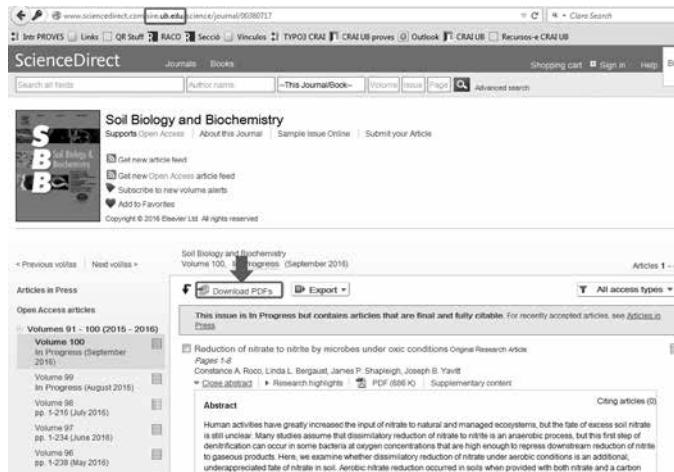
www.sciencedirect.com.sire.ub.edu/science/journal/00380717

Clara Search

Intr PROVES Links QR Stuff RACO Secció Vincules TYPO3 CRAI CRAI UB proves Outlook CRAI UB Recursos-e CRAI UB

ScienceDirect Journals Books Shopping cart Sign in Help

Search all fields Author name This Journal/Book Volume Issue Page Advanced search

Soil Biology and Biochemistry

Supports Open Access | About this Journal | Sample Issue Online | Submit your Article

Get new article feed

Get new Open Access article feed

Subscribe to new volume alerts

Add to Favorites

Copyright © 2016 Elsevier Ltd. All rights reserved

< Previous vol/iss | Next vol/iss >

Soil Biology and Biochemistry
Volume 100, In Progress (September 2016)

Articles 1 -

Articles in Press

Open Access articles

Volumes 91 - 100 (2015 - 2016)

Volume 100
In Progress (September 2016)

Volume 99
In Progress (August 2016)

Volume 98
pp. 1-216 (July 2016)

Volume 97
pp. 1-234 (June 2016)

Volume 96
pp. 1-238 (May 2016)

Download PDFs | Export

All access types

This issue is In Progress but contains articles that are final and fully citable. For recently accepted articles, see Articles in Press

Reduction of nitrate to nitrite by microbes under oxic conditions Original Research Article
Pages 1-8
Constance A. Roco, Linda L. Bergaust, James P. Shapleigh, Joseph B. Yavitt
Close abstract | Research highlights | PDF (886 K) | Supplementary content

Abstract

Citing articles (0)

Human activities have greatly increased the input of nitrate to natural and managed ecosystems, but the fate of excess soil nitrate is still unclear. Many studies assume that dissimilatory reduction of nitrate to nitrite is an anaerobic process, but this first step of denitrification can occur in some bacteria at oxygen concentrations that are high enough to repress downstream reduction of nitrite to gaseous products. Here, we examine whether dissimilatory reduction of nitrate under aerobic conditions is an additional, underappreciated fate of nitrate in soil. Aerobic nitrate reduction occurred in soils when provided with both nitrate and a carbon